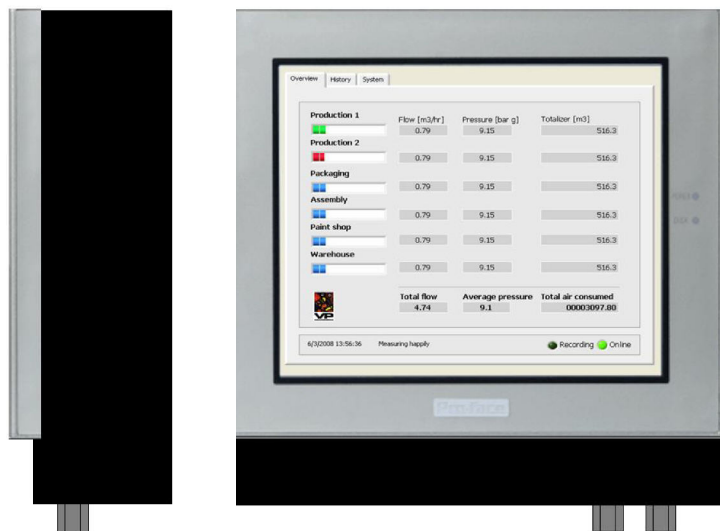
Overview | History | System

| | Flow [m3/hr] | Pressure [bar g] | Totalizer [m3] |
|---|---|---|---|
| Production 1 | 0.79 | 9.15 | 516.3 |
| Production 2 | 0.79 | 9.15 | 516.3 |
| Packaging | 0.79 | 9.15 | 516.3 |
| Assembly | 0.79 | 9.15 | 516.3 |
| Paint shop | 0.79 | 9.15 | 516.3 |
| Warehouse | 0.79 | 9.15 | 516.3 |

VP

Total flow 4.74
Average pressure 9.1
Total air consumed 00003097.80

6/3/2008 13:56:36 Measuring happily
Recording Online

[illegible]
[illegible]

Pro-face